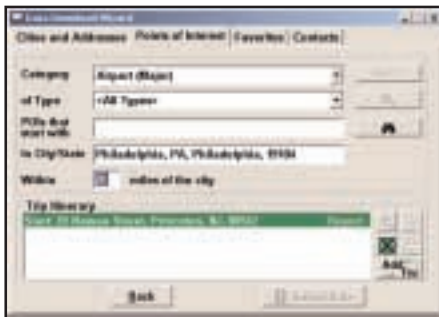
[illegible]

Cities and Addresses | Points of Interest | Favorites | Contacts

Category Airport (Major)

of Type <All Types>

POIs that start with

In City/State Philadelphia, PA, Philadelphia, 19104

Within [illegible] miles of the city

Trip Itinerary

Start: 35 Nassau Street, Princeton, NJ, 08542 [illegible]

Add Trip

Back

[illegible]